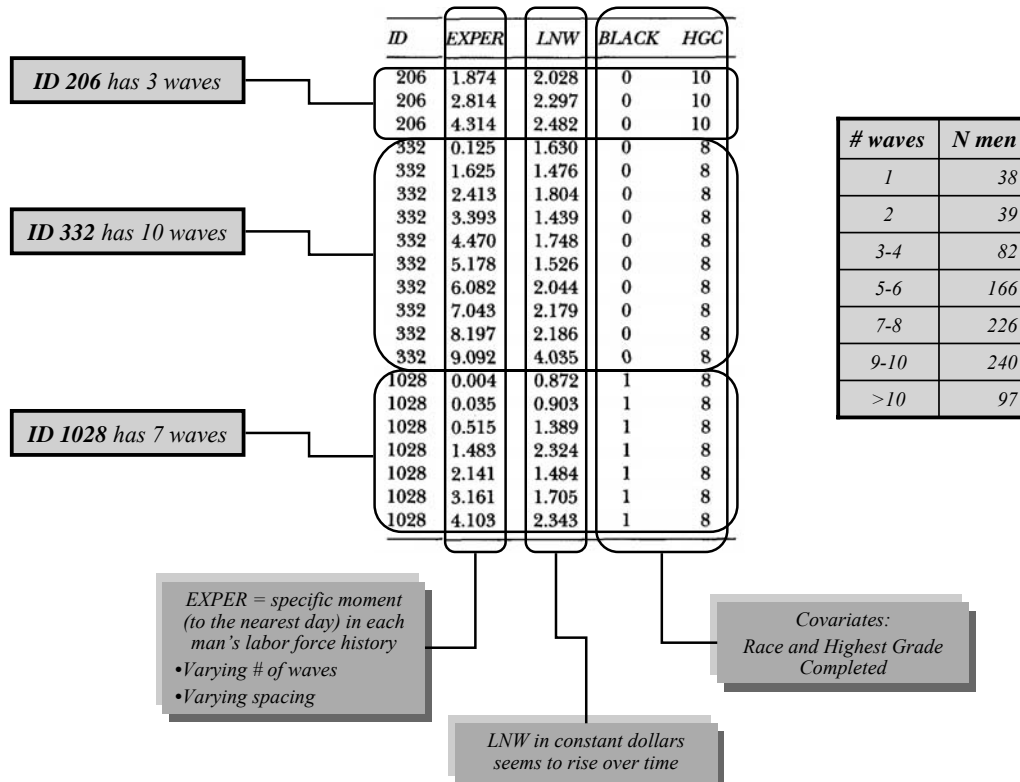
ID 206 has 3 waves

ID 332 has 10 waves

ID 1028 has 7 waves

| ID | EXPER | LNW | BLACK | HGC |
|---|---|---|---|---|
| 206 | 1.874 | 2.028 | 0 | 10 |
| 206 | 2.814 | 2.297 | 0 | 10 |
| 206 | 4.314 | 2.482 | 0 | 10 |
| 332 | 0.125 | 1.630 | 0 | 8 |
| 332 | 1.625 | 1.476 | 0 | 8 |
| 332 | 2.413 | 1.804 | 0 | 8 |
| 332 | 3.393 | 1.439 | 0 | 8 |
| 332 | 4.470 | 1.748 | 0 | 8 |
| 332 | 5.178 | 1.526 | 0 | 8 |
| 332 | 6.082 | 2.044 | 0 | 8 |
| 332 | 7.043 | 2.179 | 0 | 8 |
| 332 | 8.197 | 2.186 | 0 | 8 |
| 332 | 9.092 | 4.035 | 0 | 8 |
| 1028 | 0.004 | 0.872 | 1 | 8 |
| 1028 | 0.035 | 0.903 | 1 | 8 |
| 1028 | 0.515 | 1.389 | 1 | 8 |
| 1028 | 1.483 | 2.324 | 1 | 8 |
| 1028 | 2.141 | 1.484 | 1 | 8 |
| 1028 | 3.161 | 1.705 | 1 | 8 |
| 1028 | 4.103 | 2.343 | 1 | 8 |

| # waves | N men |
|---|---|
| 1 | 38 |
| 2 | 39 |
| 3-4 | 82 |
| 5-6 | 166 |
| 7-8 | 226 |
| 9-10 | 240 |
| >10 | 97 |

EXPER = specific moment (to the nearest day) in each man's labor force history
•Varying # of waves
•Varying spacing

Covariates:
Race and Highest Grade Completed

LNW in constant dollars seems to rise over time